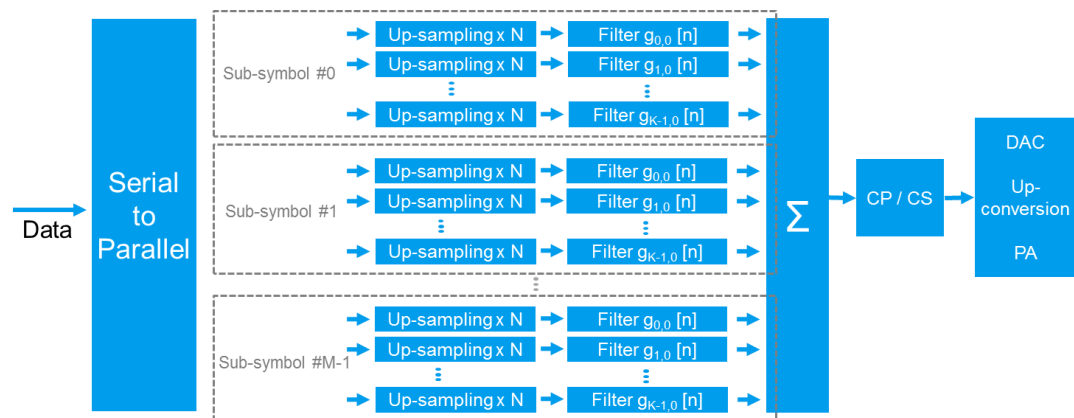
Data

Serial to Parallel

Sub-symbol #0

Up-sampling x N
Filter $g_{0,0}$ [n]
Up-sampling x N
Filter $g_{1,0}$ [n]
Up-sampling x N
Filter $g_{K-1,0}$ [n]

Sub-symbol #1

Up-sampling x N
Filter $g_{0,0}$ [n]
Up-sampling x N
Filter $g_{1,0}$ [n]
Up-sampling x N
Filter $g_{K-1,0}$ [n]

Sub-symbol #M-1

Up-sampling x N
Filter $g_{0,0}$ [n]
Up-sampling x N
Filter $g_{1,0}$ [n]
Up-sampling x N
Filter $g_{K-1,0}$ [n]

$\Sigma$

CP / CS

DAC
Up-conversion
PA